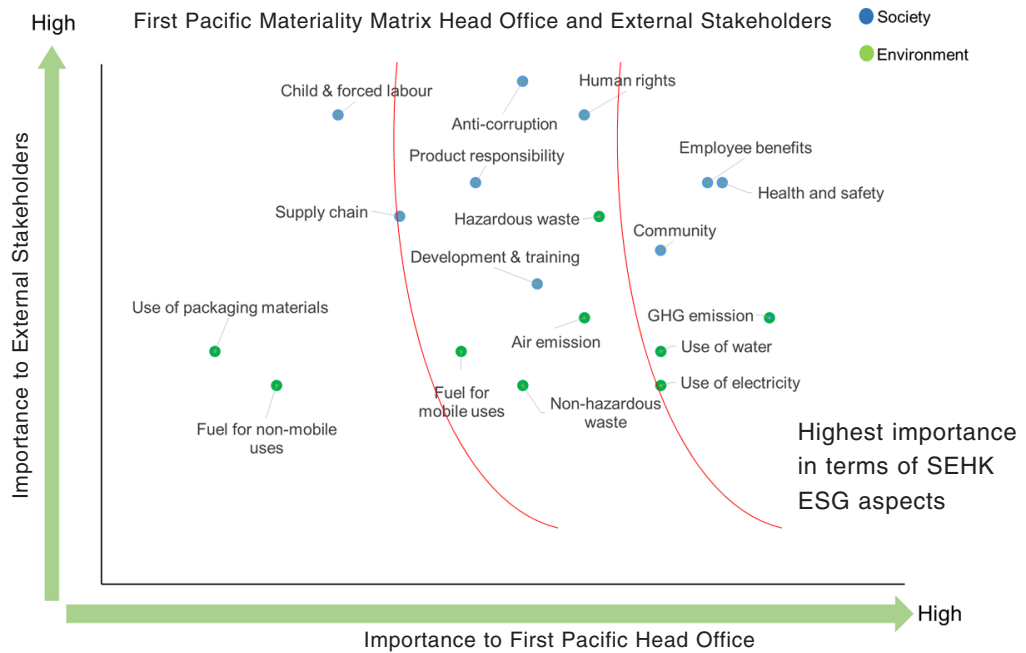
High

First Pacific Materiality Matrix Head Office and External Stakeholders

Society

Environment

Importance to External Stakeholders

Child & forced labour

Anti-corruption

Human rights

Product responsibility

Employee benefits

Health and safety

Supply chain

Hazardous waste

Community

Development & training

Use of packaging materials

GHG emission

Air emission

Use of water

Use of electricity

Fuel for mobile uses

Non-hazardous waste

Fuel for non-mobile uses

Highest importance in terms of SEHK ESG aspects

High

Importance to First Pacific Head Office